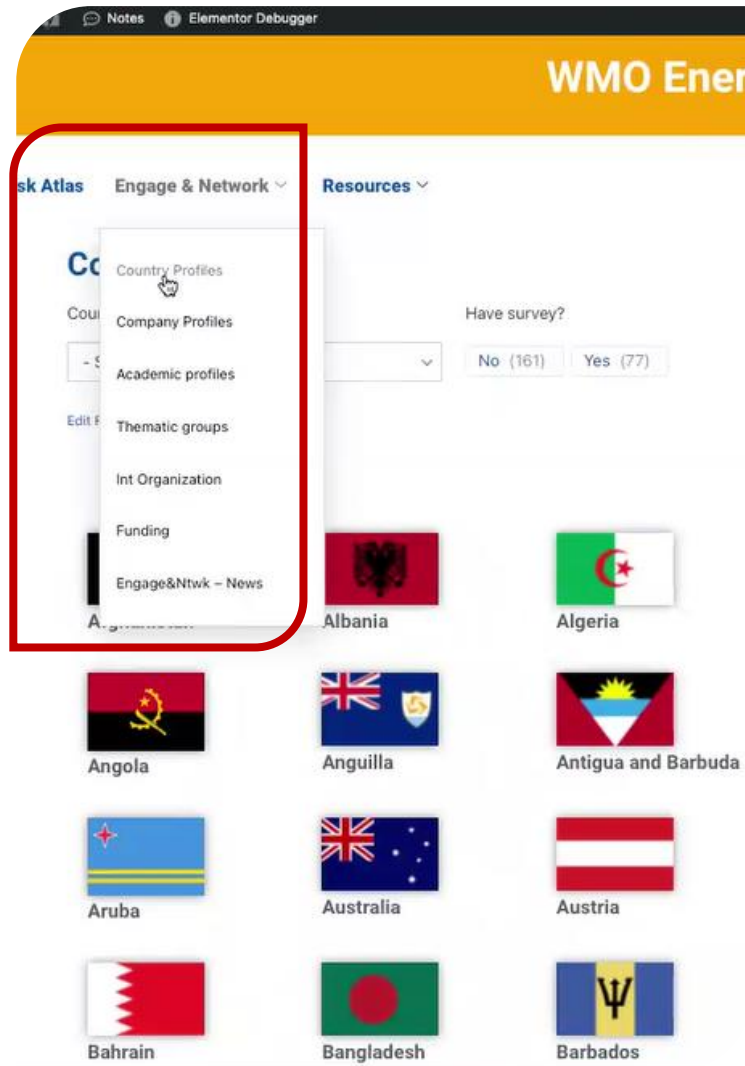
Notes Elementor Debugger

WMO Ener

sk Atlas Engage & Network Resources

Co

Country Profiles
Company Profiles
Academic profiles
Thematic groups
Int Organization
Funding
Engage&Ntwk – News

Cou

- S

Edit F

Have survey?

No (161) Yes (77)

A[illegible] Albania Algeria

Angola Anguilla Antigua and Barbuda

Aruba Australia Austria

Bahrain Bangladesh Barbados